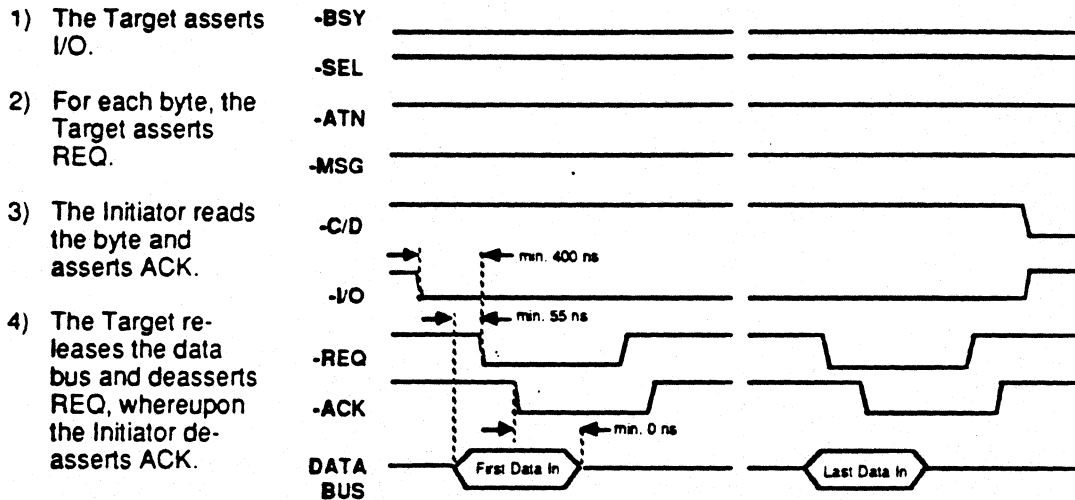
1) The Target asserts I/O.

2) For each byte, the Target asserts REQ.

3) The Initiator reads the byte and asserts ACK.

4) The Target releases the data bus and deasserts REQ, whereupon the Initiator deasserts ACK.

-BSY

-SEL

-ATN

-MSG

-C/D

-I/O

-REQ

-ACK

DATA BUS

min. 400 ns

min. 55 ns

min. 0 ns

First Data In

Last Data In